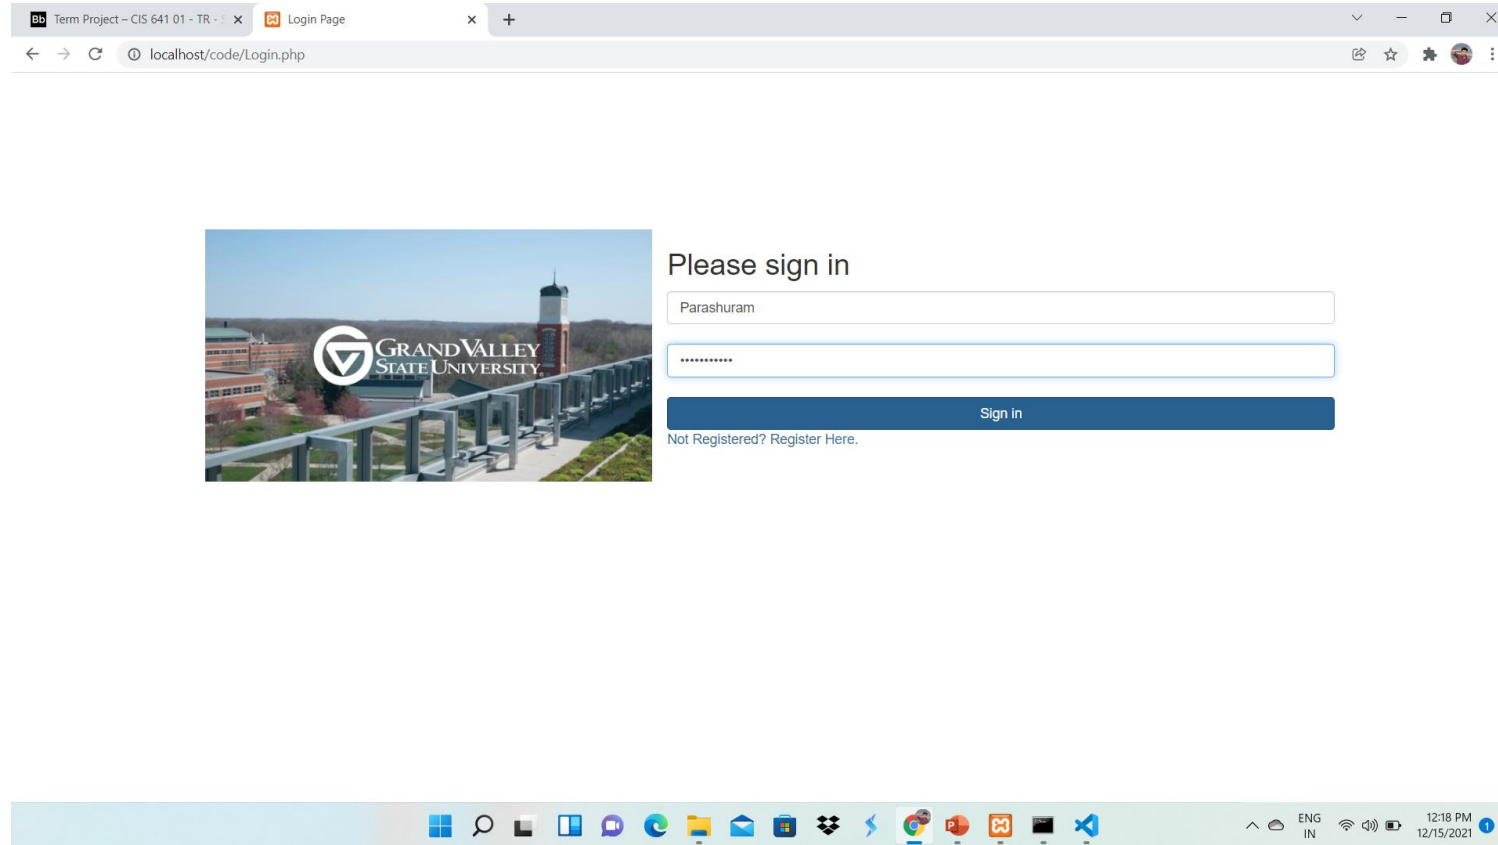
Bb Term Project – CIS 641 01 - TR - ×
Login Page ×
+

localhost/code/Login.php

GRAND VALLEY STATE UNIVERSITY

Please sign in

Parashuram

•••••••••••

Sign in

Not Registered? Register Here.

ENG IN
12:18 PM 12/15/2021
1